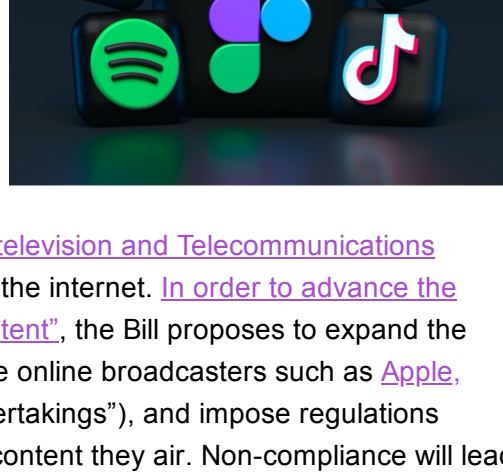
television and Telecommunications the internet. In order to advance the tent", the Bill proposes to expand the e online broadcasters such as Apple, ertakings"), and impose regulations content they air. Non-compliance will lead